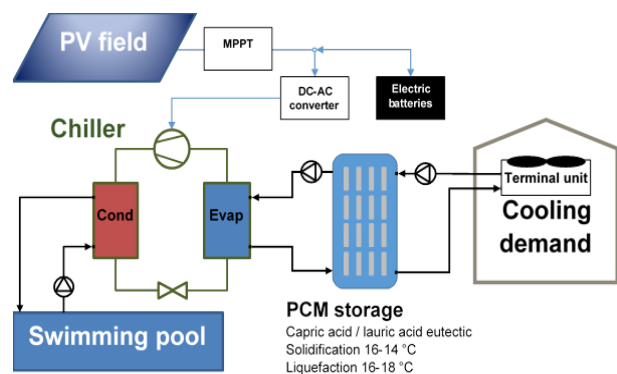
PV field
MPPT
DC-AC converter
Electric batteries
Chiller
Cond
Evap
Terminal unit
Cooling demand
Swimming pool
PCM storage
Capric acid / lauric acid eutectic
Solidification 16-14 °C
Liquefaction 16-18 °C